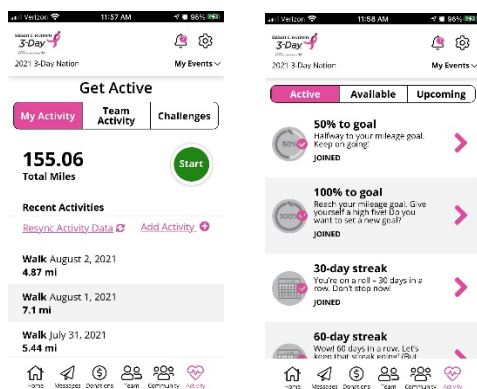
Verizon 11:57 AM 96%

Susan G. Komen 3-Day

2021 3-Day Nation

My Events

Get Active

My Activity

Team Activity

Challenges

155.06

Total Miles

Start

Recent Activities

Resync Activity Data

Add Activity

Walk August 2, 2021

4.87 mi

Walk August 1, 2021

7.1 mi

Walk July 31, 2021

5.44 mi

Home Messages Donations Team Community Activity

Verizon 11:58 AM 96%

Susan G. Komen 3-Day

2021 3-Day Nation

My Events

Active

Available

Upcoming

50% to goal

Halfway to your mileage goal. Keep on going!

JOINED

100% to goal

Reach your mileage goal. Give yourself a high five! Do you want to set a new goal?

JOINED

30-day streak

You're on a roll – 30 days in a row. Don't stop now!

JOINED

60-day streak

Wow! 60 days in a row. Let's keep that streak going! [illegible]

Home Messages Donations Team Community Activity